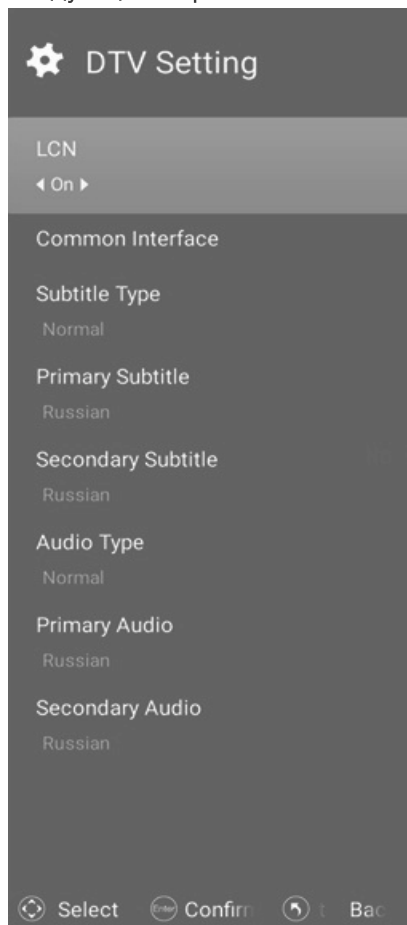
DTV Setting

LCN
On

Common Interface

Subtitle Type
Normal

Primary Subtitle
Russian

Secondary Subtitle
Russian

Audio Type
Normal

Primary Audio
Russian

Secondary Audio
Russian

Select Enter Confirm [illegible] Bac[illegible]